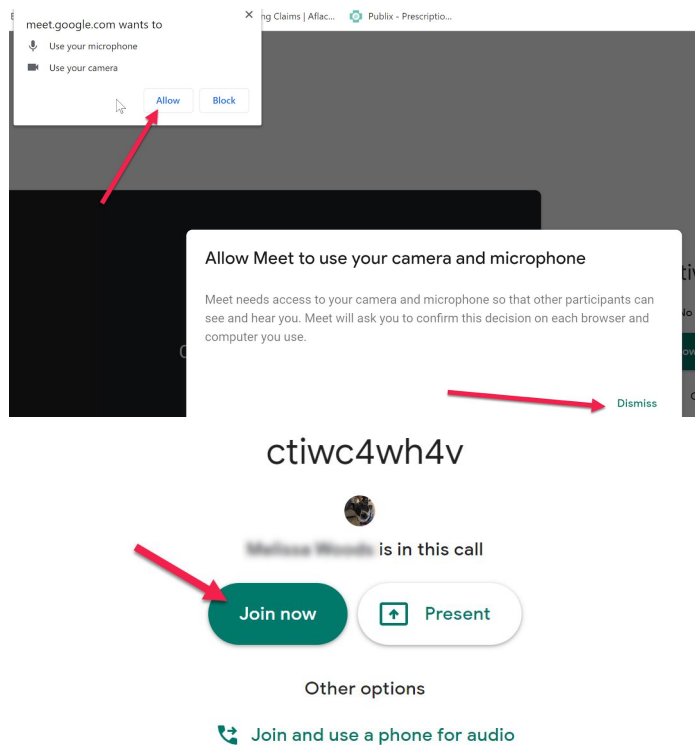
meet.google.com wants to

Use your microphone

Use your camera

Allow

Block

ng Claims | Aflac...

Publix - Prescriptio...

Allow Meet to use your camera and microphone

Meet needs access to your camera and microphone so that other participants can see and hear you. Meet will ask you to confirm this decision on each browser and computer you use.

Dismiss

ctiwc4wh4v

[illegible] is in this call

Join now

Present

Other options

Join and use a phone for audio